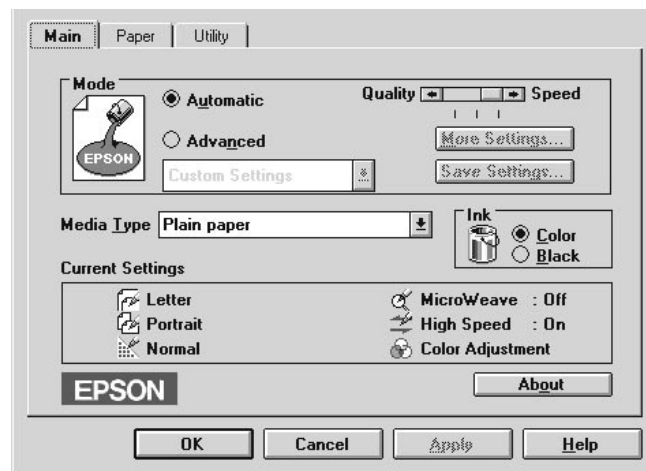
Main | Paper | Utility

Mode
EPSON
Automatic
Advanced
Custom Settings
Quality Speed
More Settings...
Save Settings...

Media Type Plain paper

Ink
Color
Black

Current Settings
Letter
Portrait
Normal
MicroWeave : Off
High Speed : On
Color Adjustment

EPSON
About

OK Cancel Apply Help